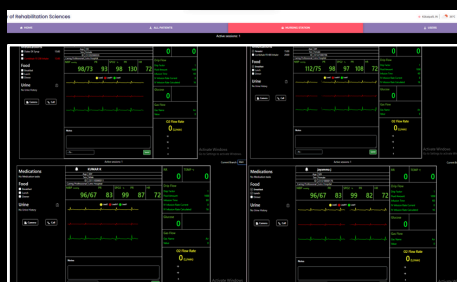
of Rehabilitation Sciences

Active sessions: 1

Food

Urine

98/73 93 98 130 72

0

0

CO Flow Rate

Activate Windows

112/75 98 97 108 72

0

0

Food

Urine

Medications

Food

Urine

SUMAN K

96/67 83 99 87 72

0

0

0

CO Flow Rate

0

Activate Windows

Medications

Food

Urine

96/67 83 99 82 72

0

0

CO Flow Rate

0